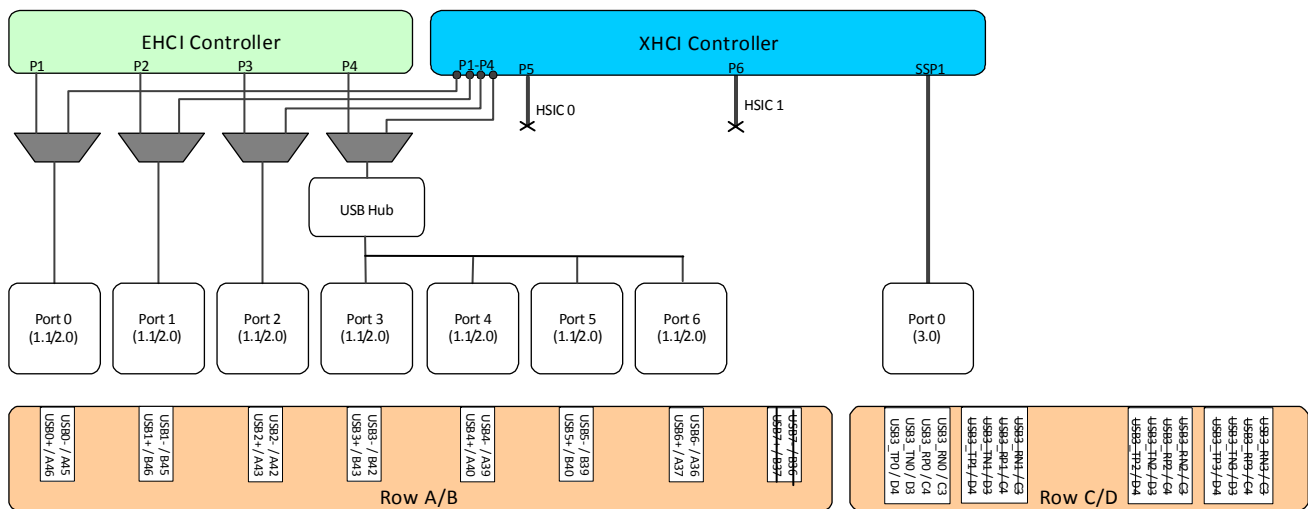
EHCI Controller
P1
P2
P3
P4

XHCI Controller
P1-P4
P5
P6
SSP1
HSIC 0
HSIC 1

USB Hub

Port 0 (1.1/2.0)
Port 1 (1.1/2.0)
Port 2 (1.1/2.0)
Port 3 (1.1/2.0)
Port 4 (1.1/2.0)
Port 5 (1.1/2.0)
Port 6 (1.1/2.0)
Port 0 (3.0)

USB0- / A45
USB0+ / A46
USB1- / B45
USB1+ / B46
USB2- / A42
USB2+ / A43
USB3- / B42
USB3+ / B43
USB4- / A39
USB4+ / A40
USB5- / B39
USB5+ / B40
USB6- / A36
USB6+ / A37
USB7- / B36
USB7+ / B37
Row A/B

USB3_RN0 / C3
USB3_RP0 / C4
USB3_TN0 / D3
USB3_TP0 / D4
USB3_RN1 / C3
USB3_RP1 / C4
USB3_TN1 / D3
USB3_TP1 / D4
USB3_RN2 / C3
USB3_RP2 / C4
USB3_TN2 / D3
USB3_TP2 / D4
USB3_RN3 / C3
USB3_RP3 / C4
USB3_TN3 / D3
USB3_TP3 / D4
Row C/D